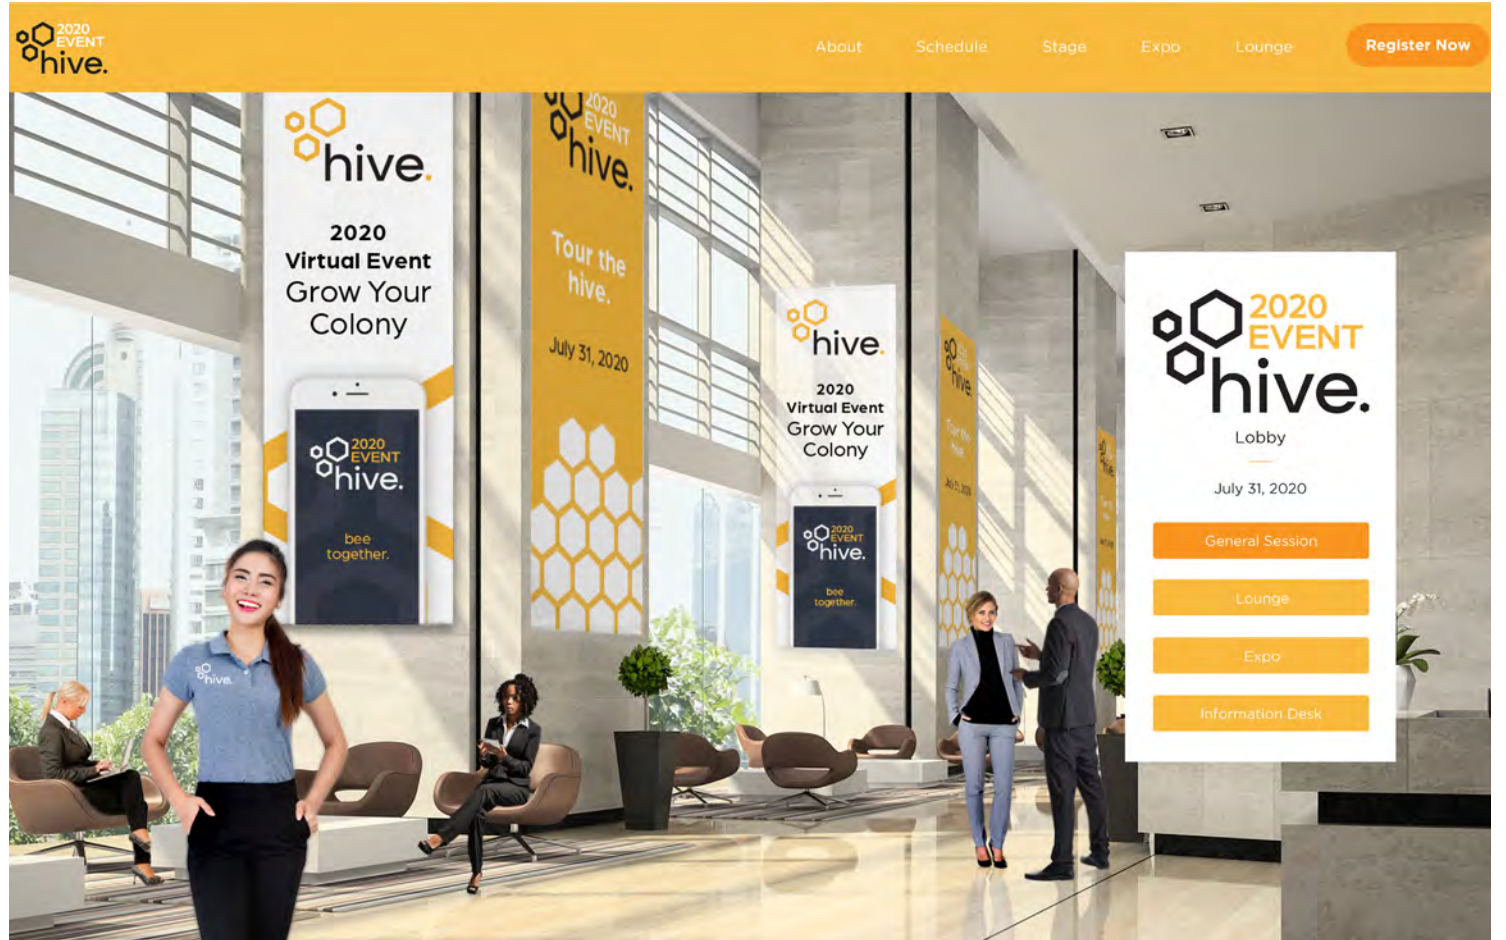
2020 EVENT hive.

About Schedule Stage Expo Lounge Register Now

hive.
2020
Virtual Event
Grow Your Colony

2020 EVENT hive.
bee together.

2020 EVENT hive.
Tour the hive.
July 31, 2020

hive.
2020
Virtual Event
Grow Your Colony

2020 EVENT hive.
bee together.

hive.

2020 EVENT hive.
Lobby
July 31, 2020

General Session
Lounge
Expo
Information Desk